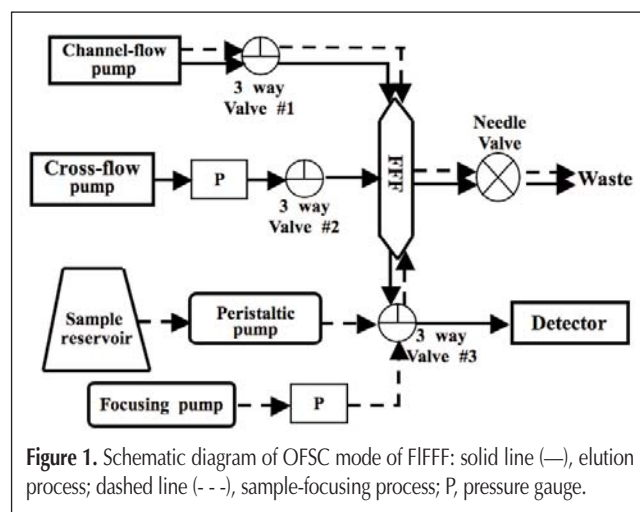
Channel-flow pump

3 way Valve #1

Cross-flow pump

P

3 way Valve #2

FFF

Needle Valve

Waste

Sample reservoir

Peristaltic pump

3 way Valve #3

Detector

Focusing pump

P

**Figure 1.** Schematic diagram of OFSC mode of FlFFF: solid line (—), elution process; dashed line (- - -), sample-focusing process; P, pressure gauge.